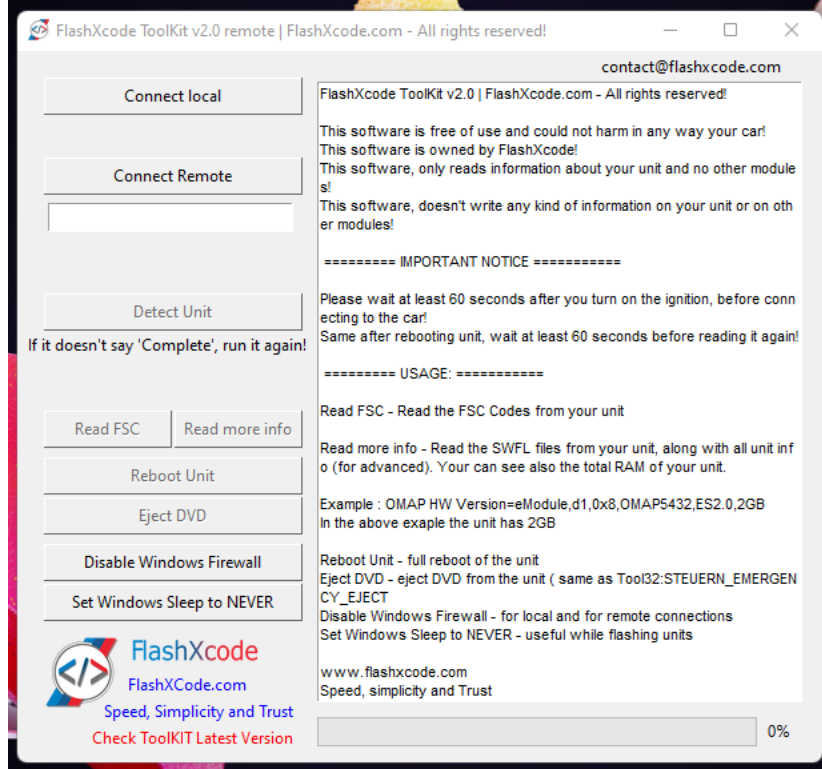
FlashXcode ToolKit v2.0 remote | FlashXcode.com - All rights reserved!

contact@flashxcode.com

Connect local

Connect Remote

Detect Unit

If it doesn't say 'Complete', run it again!

Read FSC

Read more info

Reboot Unit

Eject DVD

Disable Windows Firewall

Set Windows Sleep to NEVER

FlashXcode

FlashXCode.com

Speed, Simplicity and Trust

Check ToolKIT Latest Version

FlashXcode ToolKit v2.0 | FlashXcode.com - All rights reserved!

This software is free of use and could not harm in any way your car!
This software is owned by FlashXcode!
This software, only reads information about your unit and no other modules!
This software, doesn't write any kind of information on your unit or on other modules!

========= IMPORTANT NOTICE ===========

Please wait at least 60 seconds after you turn on the ignition, before connecting to the car!
Same after rebooting unit, wait at least 60 seconds before reading it again!

========= USAGE: ===========

Read FSC - Read the FSC Codes from your unit

Read more info - Read the SWFL files from your unit, along with all unit info (for advanced). Your can see also the total RAM of your unit.

Example : OMAP HW Version=eModule,d1,0x8,OMAP5432,ES2.0,2GB
In the above exaple the unit has 2GB

Reboot Unit - full reboot of the unit
Eject DVD - eject DVD from the unit ( same as Tool32:STEUERN_EMERGENCY_EJECT
Disable Windows Firewall - for local and for remote connections
Set Windows Sleep to NEVER - useful while flashing units

www.flashxcode.com
Speed, simplicity and Trust

0%